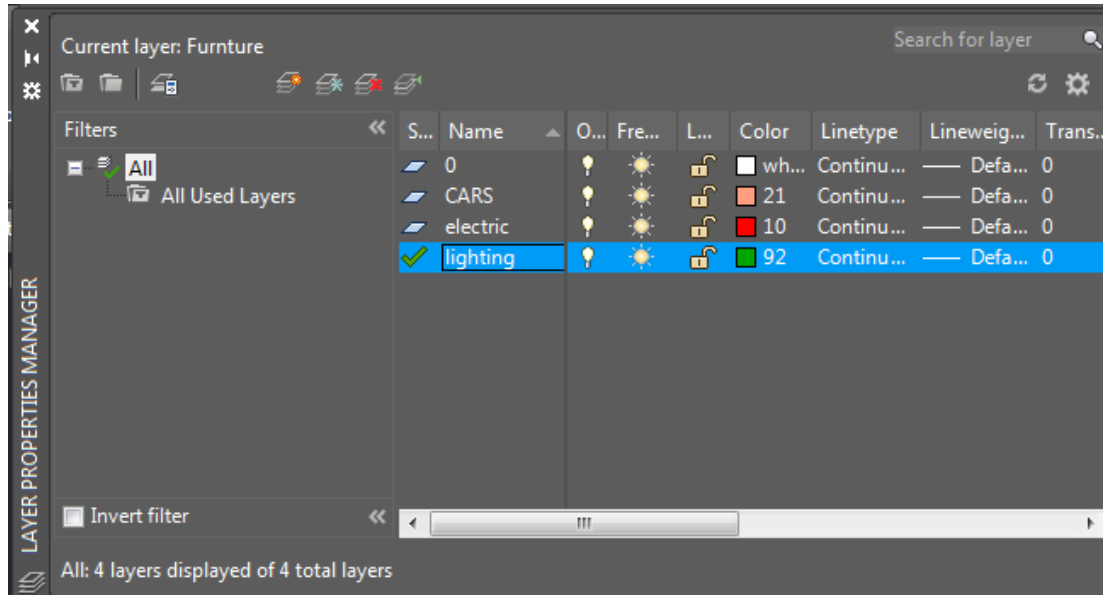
Current layer: Furnture

Search for layer

Filters

All

All Used Layers

| S... | Name | O... | Fre... | L... | Color | Linetype | Lineweig... | Trans... |
|---|---|---|---|---|---|---|---|---|
| | 0 | | | | wh... | Continu... | —— Defa... | 0 |
| | CARS | | | | 21 | Continu... | —— Defa... | 0 |
| | electric | | | | 10 | Continu... | —— Defa... | 0 |
| | lighting | | | | 92 | Continu... | —— Defa... | 0 |

Invert filter

All: 4 layers displayed of 4 total layers

LAYER PROPERTIES MANAGER